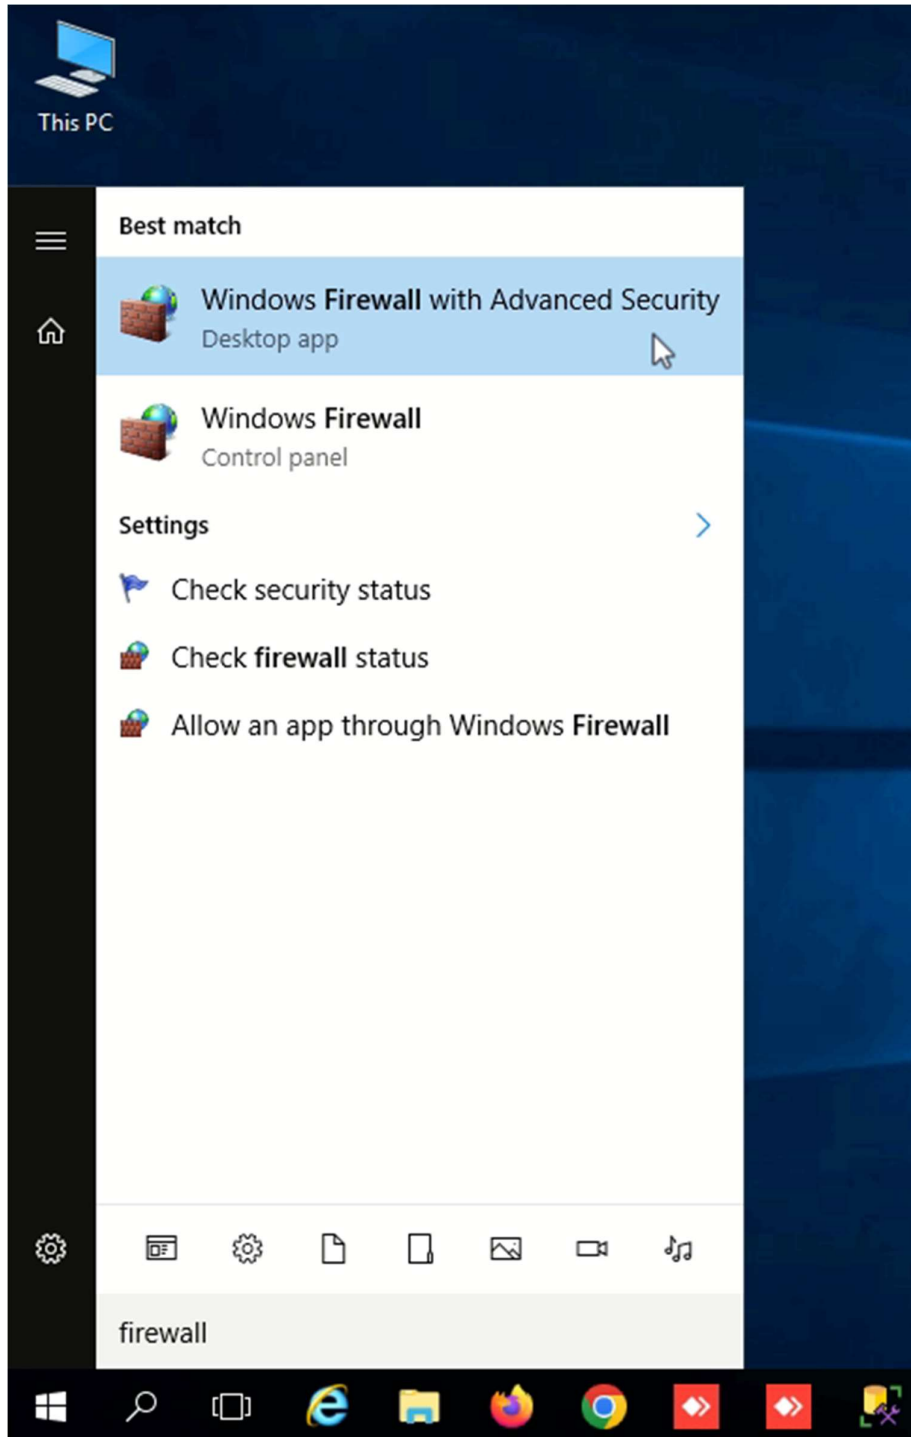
This PC

Best match

Windows Firewall with Advanced Security
Desktop app

Windows Firewall
Control panel

Settings

Check security status

Check firewall status

Allow an app through Windows Firewall

firewall